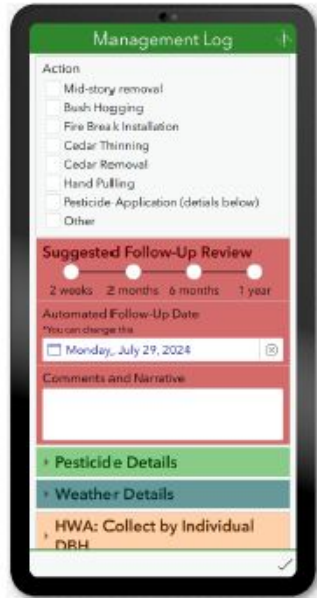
Management Log

Action

Mid-story removal

Bush Hogging

Fire Break Installation

Cedar Thinning

Cedar Removal

Hand Pulling

Pesticide Application (details below)

Other

Suggested Follow-Up Review

2 weeks 2 months 6 months 1 year

Automated Follow-Up Date

*You can change this

Monday, July 29, 2024

Comments and Narrative

Pesticide Details

Weather Details

HWA: Collect by Individual DBH